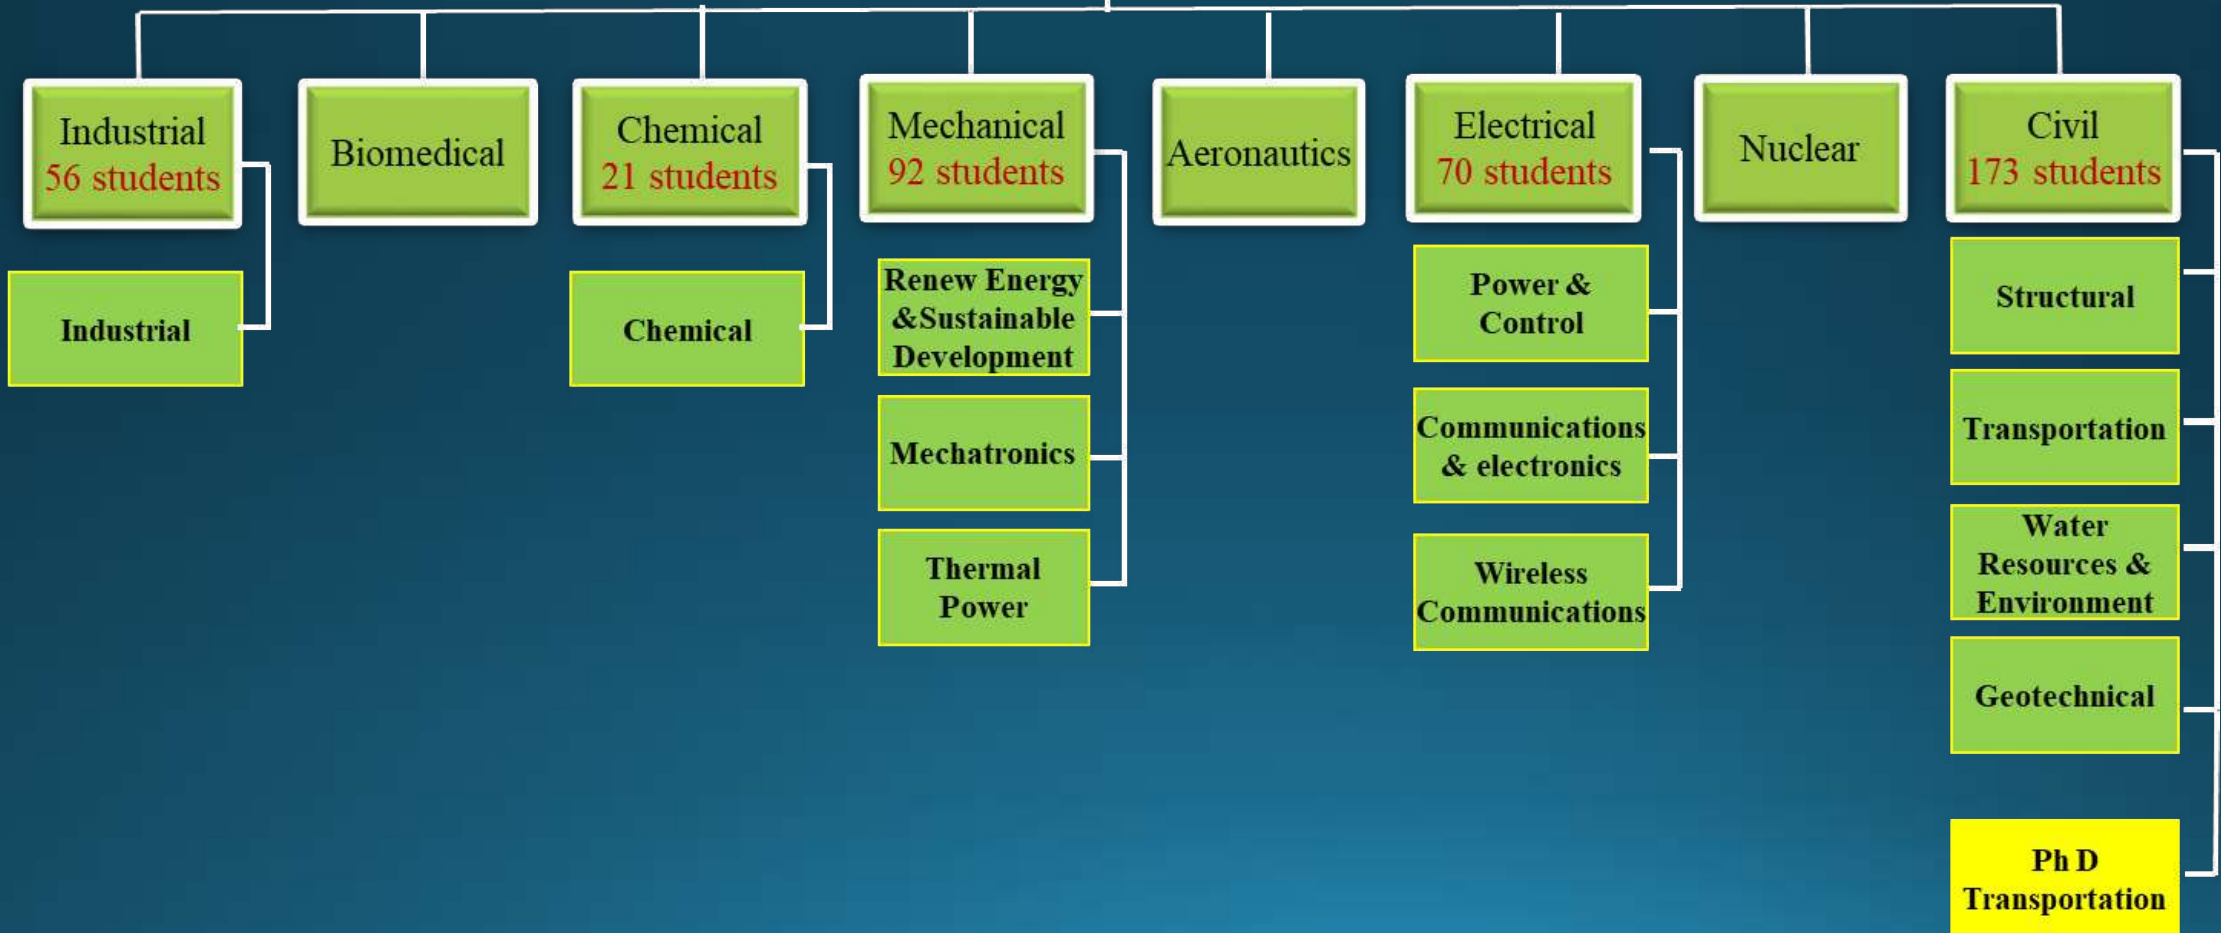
Industrial
56 students

Industrial

Biomedical

Chemical
21 students

Chemical

Mechanical
92 students

Renew Energy &Sustainable Development

Mechatronics

Thermal Power

Aeronautics

Electrical
70 students

Power & Control

Communications & electronics

Wireless Communications

Nuclear

Civil
173 students

Structural

Transportation

Water Resources & Environment

Geotechnical

Ph D Transportation